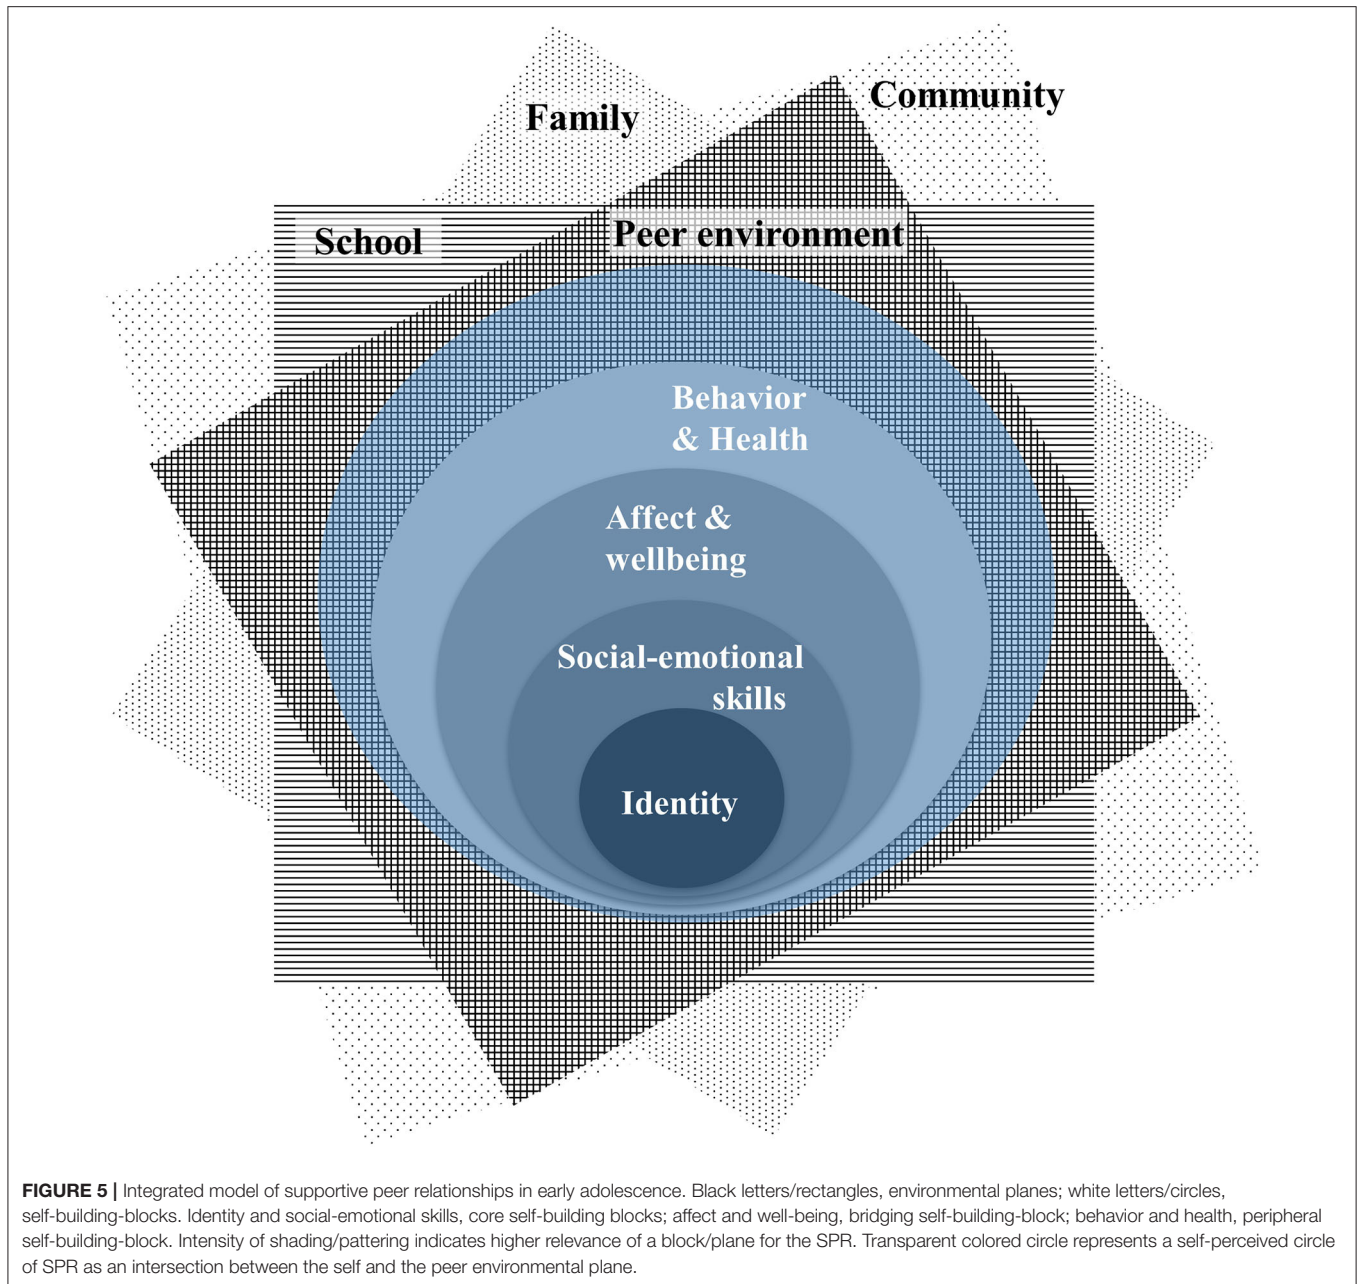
Family

Community

School

Peer environment

Behavior & Health

Affect & wellbeing

Social-emotional skills

Identity

**FIGURE 5 |** Integrated model of supportive peer relationships in early adolescence. Black letters/rectangles, environmental planes; white letters/circles, self-building-blocks. Identity and social-emotional skills, core self-building blocks; affect and well-being, bridging self-building-block; behavior and health, peripheral self-building-block. Intensity of shading/pattering indicates higher relevance of a block/plane for the SPR. Transparent colored circle represents a self-perceived circle of SPR as an intersection between the self and the peer environmental plane.